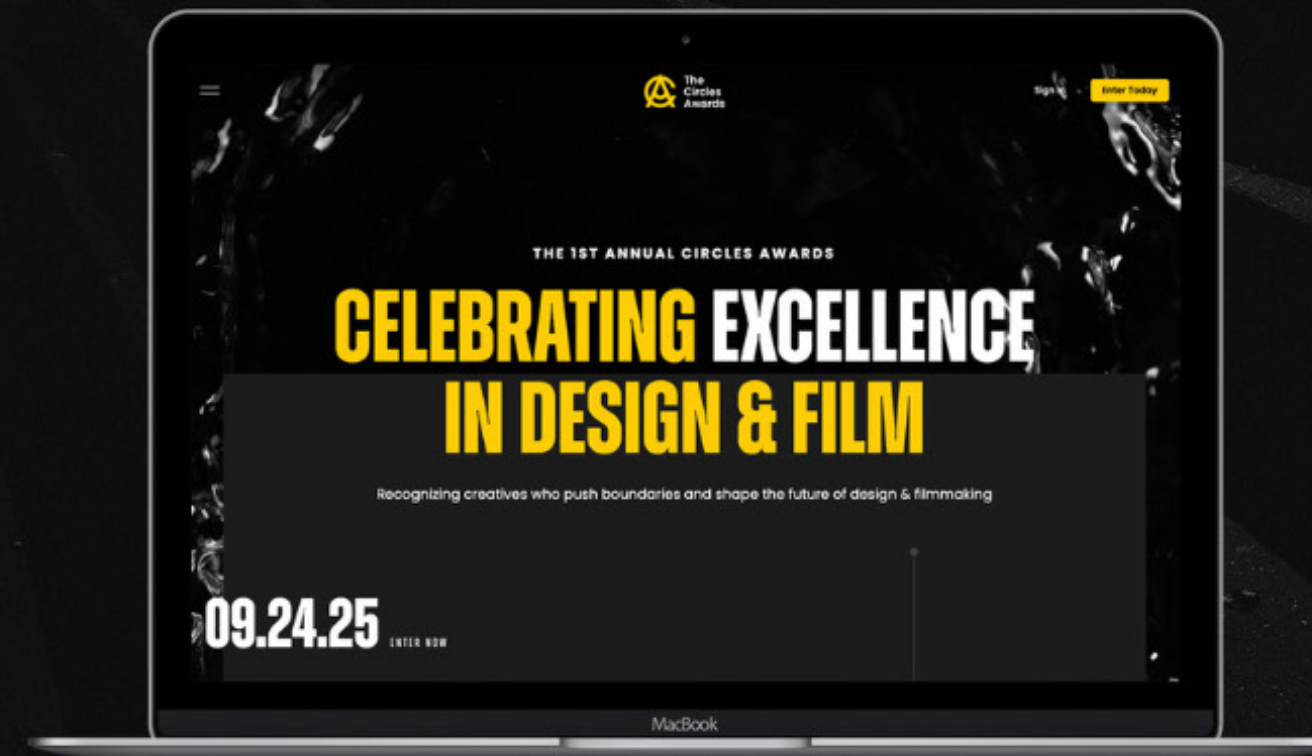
The Circles Awards

Sign In

Enter Today

THE 1ST ANNUAL CIRCLES AWARDS

CELEBRATING EXCELLENCE IN DESIGN & FILM

Recognizing creatives who push boundaries and shape the future of design & filmmaking

09.24.25

ENTER NOW

MacBook